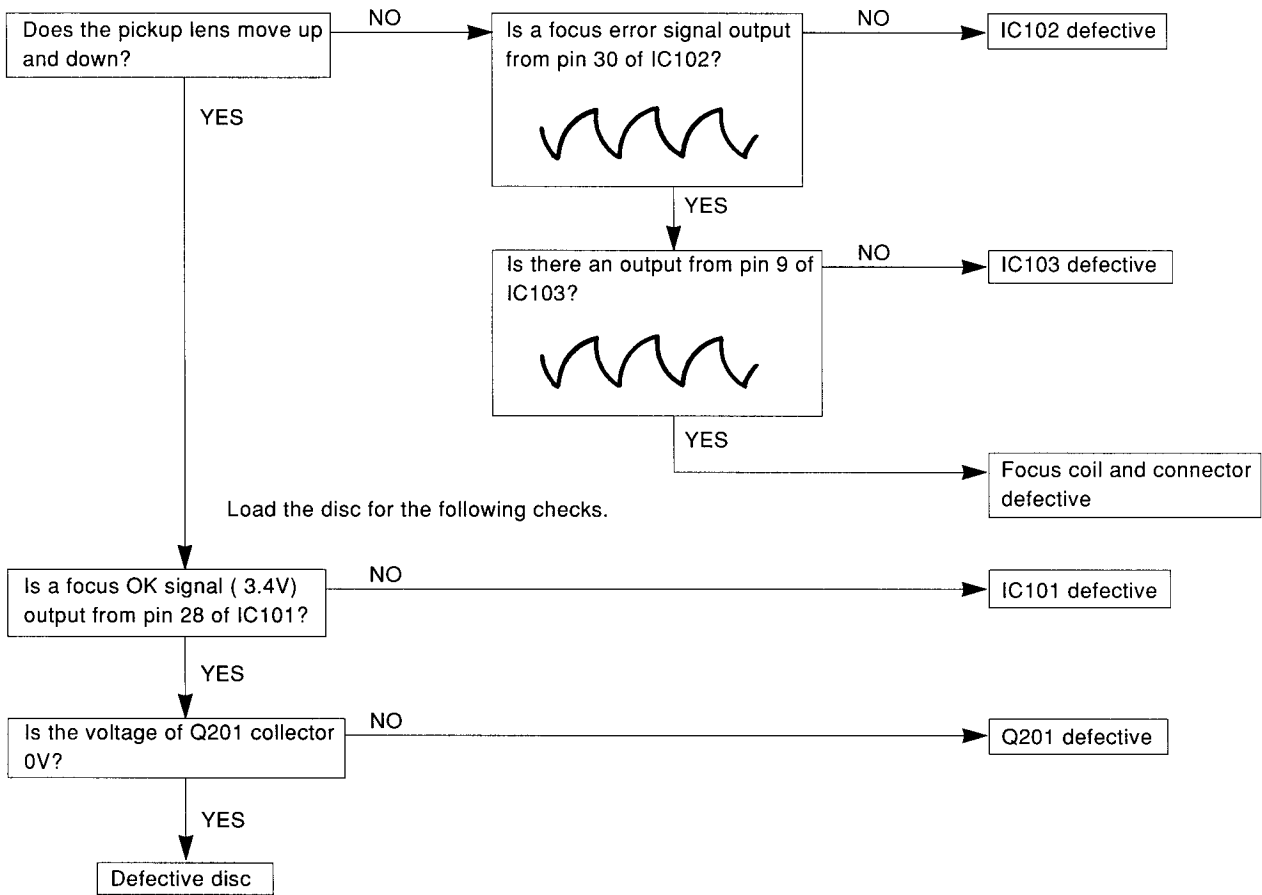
Does the pickup lens move up and down?

NO

Is a focus error signal output from pin 30 of IC102?

NO

IC102 defective

YES

YES

Is there an output from pin 9 of IC103?

NO

IC103 defective

YES

Focus coil and connector defective

Load the disc for the following checks.

Is a focus OK signal ( 3.4V) output from pin 28 of IC101?

NO

IC101 defective

YES

Is the voltage of Q201 collector 0V?

NO

Q201 defective

YES

Defective disc